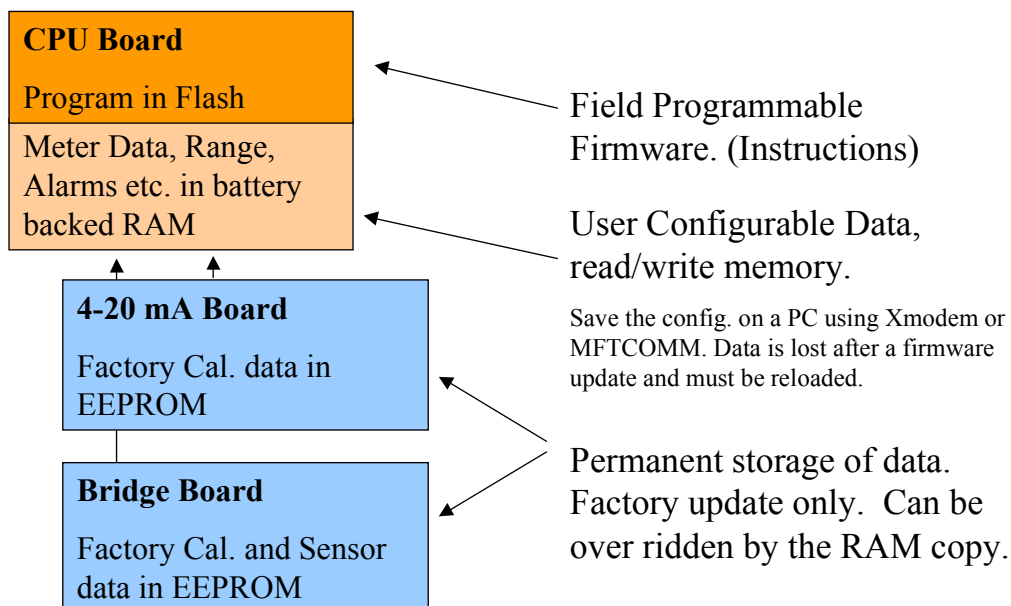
CPU Board

Program in Flash

Meter Data, Range, Alarms etc. in battery backed RAM

4-20 mA Board

Factory Cal. data in EEPROM

Bridge Board

Factory Cal. and Sensor data in EEPROM

Field Programmable Firmware. (Instructions)

User Configurable Data, read/write memory.

Save the config. on a PC using Xmodem or MFTCOMM. Data is lost after a firmware update and must be reloaded.

Permanent storage of data. Factory update only. Can be over ridden by the RAM copy.